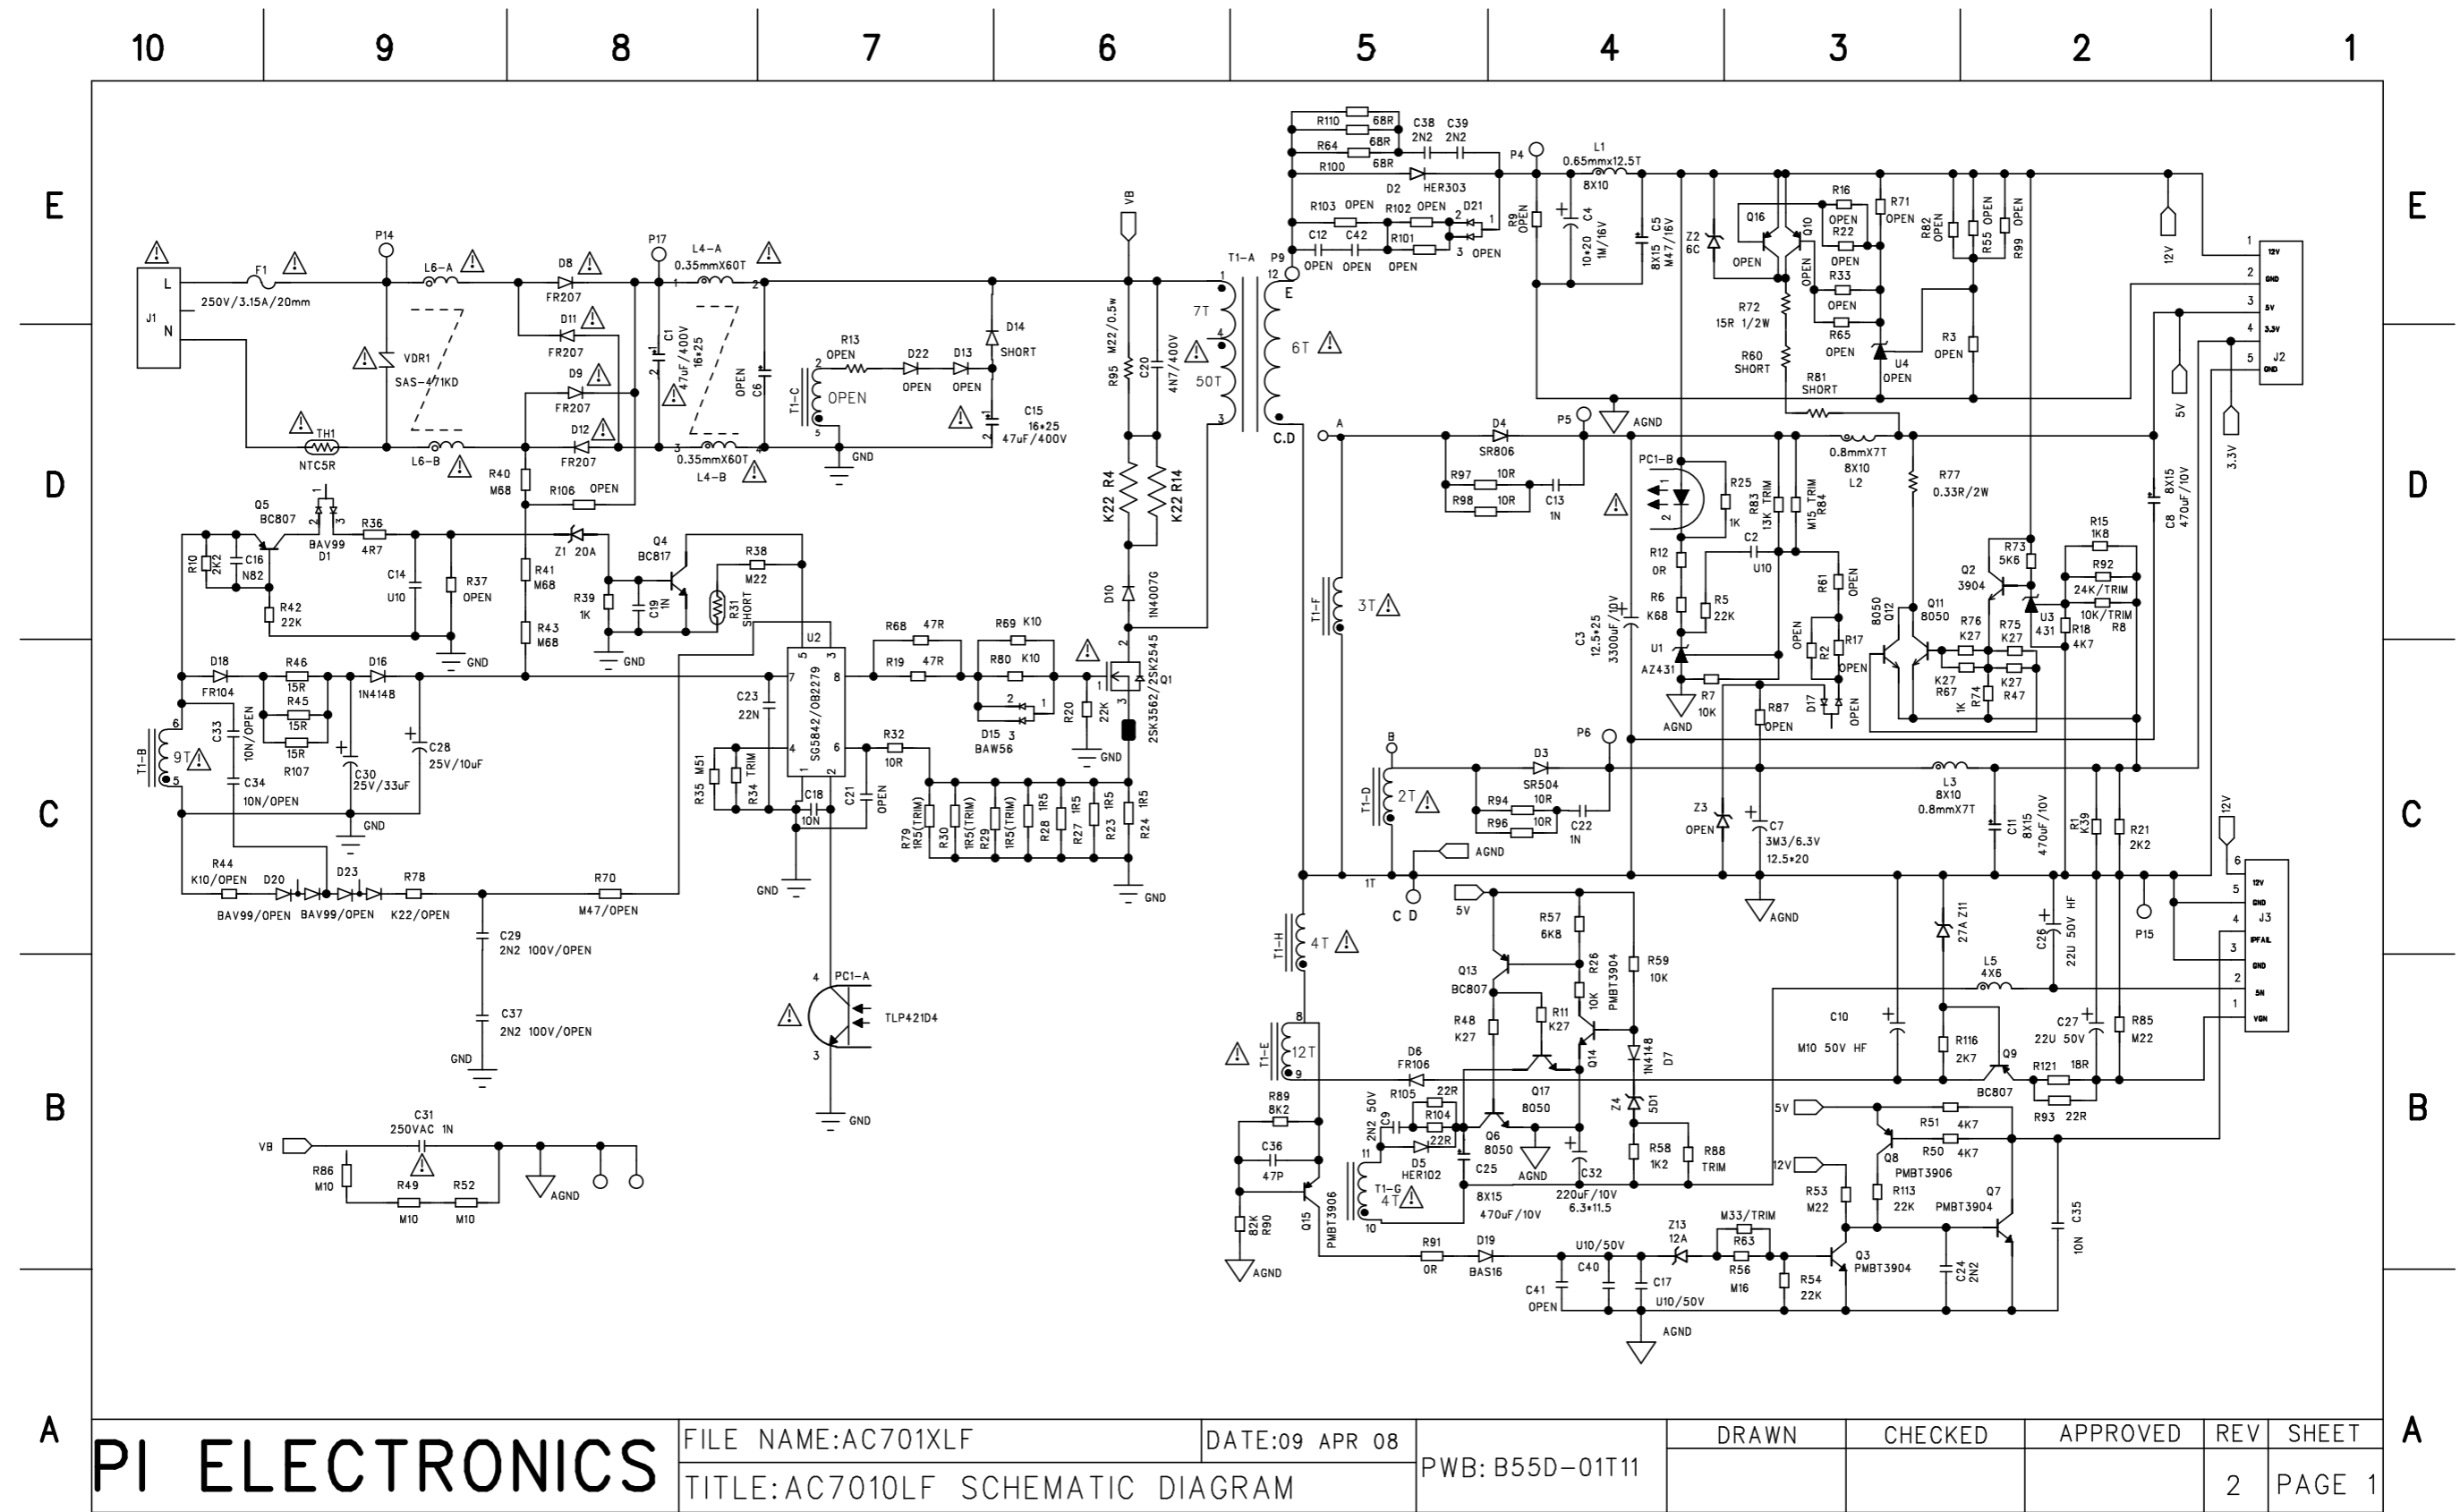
10 9 8 7 6 5 4 3 2 1

E D C B A

J1 L N
F1 250V/3.15A/20mm
P14
L6-A
VDR1 SAS-471KD
TH1 NTC5R
L6-B
D8 FR207
D11 FR207
D9 FR207
D12 FR207
P17
L4-A 0.35mmX60T
C1 47uF/400V 16*25
C6 OPEN
0.35mmX60T L4-B
T1-C OPEN
R13 OPEN
D22 OPEN
D13 OPEN
D14 SHORT
C15 16*25 47uF/400V
GND
R40 M68
R106 OPEN
Q5 BC807
BAV99 D1
R36 4R7
R10 2K2
C16 N82
C14 U10
R37 OPEN
R42 22K
GND
Z1 20A
Q4 BC817
R38 M22
R39 1K
C19 1N
R31 SHORT
GND
R41 M68
R43 M68
U2
SG5842/OB2279
D18 FR104
R46 15R
R45 15R
R107 15R
D16 1N4148
C33 10N/OPEN
C34 10N/OPEN
C30 25V/33uF
C28 25V/10uF
T1-B 9T
GND
C23 22N
R35 M51
R34 TRIM
C18 10N
C21 OPEN
R68 47R
R19 47R
R69 K10
R80 K10
D15 BAW56
R32 10R
R79 1R5(TRIM)
R30 1R5(TRIM)
R29 1R5(TRIM)
R28 1R5
R27 1R5
R23 1R5
R24 1R5
GND
R44 K10/OPEN
D20
D23
R78
R70 M47/OPEN
BAV99/OPEN BAV99/OPEN K22/OPEN
C29 2N2 100V/OPEN
C37 2N2 100V/OPEN
GND
PC1-A TLP421D4
GND
VB
C31 250VAC 1N
R86 M10
R49 M10
R52 M10
AGND
VB
R95 M22/0.5w
C20 4N7/400V
K22 R4
K22 R14
D10 1N4007G
R20 22K
Q1 2SK3562/2SK2545
GND
T1-A P9 12 E 7T 6T 50T C.D
R110 68R
R64 68R
R100 68R
C38 2N2
C39 2N2
D2 HER303
R103 OPEN
R102 OPEN
D21
R101 OPEN
C12 OPEN
C42 OPEN
P4
L1 0.65mmx12.5T 8X10
R9 OPEN
C4 10*20 1M/16V
C5 8X15 M47/16V
Z2 6C
Q16
Q10
OPEN
R16 OPEN
R22 OPEN
R33 OPEN
R65 OPEN
R71 OPEN
R72 15R 1/2W
R60 SHORT
R81 SHORT
U4 OPEN
R82 OPEN
R55 OPEN
R99 OPEN
R3 OPEN
12V
J2 1 12V 2 GND 3 5V 4 3.3V 5 GND
5V 3.3V
AGND
A
D4 SR806
P5
R97 10R
R98 10R
C13 1N
0.8mmX7T 8X10 L2
R77 0.33R/2W
PC1-B
R25 1K
R83 13K TRIM
R84 M15 TRIM
C8 8X15 470uF/10V
T1-F 3T
R12 0R
C2 U10
R6 K68
R5 22K
R61 OPEN
C3 12.5*25 3300uF/10V
U1 AZ431
R2 OPEN
R17 OPEN
R7 10K
AGND
D17 OPEN
R87 OPEN
Q12 8050
Q11 8050
Q2 3904
R73 5K6
R15 1K8
R92 24K/TRIM
R8 10K/TRIM
U3 431
R18 4K7
R76 K27
R75 K27
R67 K27
R74 1K
R47 K27
B
D3 SR504
P6
R94 10R
R96 10R
C22 1N
T1-D 2T
AGND
L3 8X10 0.8mmX7T
Z3 OPEN
C7 3M3/6.3V 12.5*20
C11 8X15 470uF/10V
R1 K39
R21 2K2
AGND
1T
C D
5V
R57 6K8
R26 10K
R59 10K
Q13 BC807
R48 K27
R11 K27
Q14 PMBT3904
D7 1N4148
T1-H 4T
T1-E 12T
D6 FR106
Z11 27A
C26 22U 50V HF
P15
J3 6 12V 5 GND 4 3 PFAIL GND 2 5N 1 VON
L5 4X6
C10 M10 50V HF
R116 2K7
Q9 BC807
C27 22U 50V
R85 M22
R121 18R
R93 22R
R89 8K2
R105 22R
R104
C9 2N2 50V
D5 HER102
22R
Q17 8050
Q6 8050
Z4 5D1
C36 47P
T1-G 4T
C25 8X15 470uF/10V
C32 220uF/10V 6.3*11.5
R58 1K2
R88 TRIM
AGND
R90 82K
Q15 PMBT3906
R91 0R
D19 BAS16
C40 U10/50V
C41 OPEN
C17 U10/50V
Z13 12A
R63 M33/TRIM
R56 M16
R54 22K
Q3 PMBT3904
5V
12V
R51 4K7
R50 4K7
Q8 PMBT3906
R113 22K
R53 M22
Q7 PMBT3904
C24 2N2
C35 10N
AGND

PI ELECTRONICS
FILE NAME:AC701XLF
DATE:09 APR 08
TITLE:AC7010LF SCHEMATIC DIAGRAM
PWB: B55D-01T11
| DRAWN | CHECKED | APPROVED | REV | SHEET |
|---|---|---|---|---|
| | | | 2 | PAGE 1 |